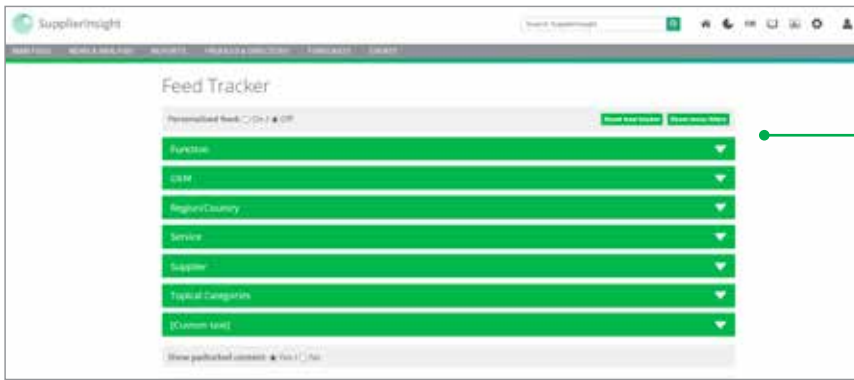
SupplierInsight

Search SupplierInsight

NEWS FEED | NEWS & ANALYSIS | REPORTS | PROFILES & DIRECTORY | FORECASTS | EVENTS

Feed Tracker

Personalized Feeds ◯ On / ● Off

Reset feed tracker | Reset menu filters

Function

OEM

Region/Country

Service

Supplier

Topical Categories

[Custom text]

Show paywalled content ● Yes / ◯ No